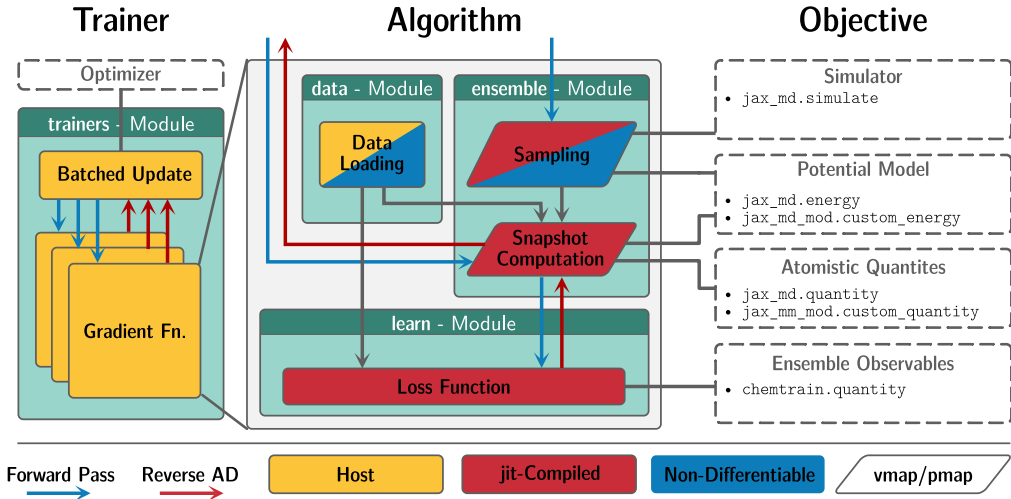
Trainer

Algorithm

Objective

Optimizer

trainers - Module

Batched Update

Gradient Fn.

data - Module

Data Loading

ensemble - Module

Sampling

Snapshot Computation

learn - Module

Loss Function

Simulator

• jax_md.simulate

Potential Model

• jax_md.energy
• jax_md_mod.custom_energy

Atomistic Quantites

• jax_md.quantity
• jax_mm_mod.custom_quantity

Ensemble Observables

• chemtrain.quantity

Forward Pass

Reverse AD

Host

jit-Compiled

Non-Differentiable

vmap/pmap